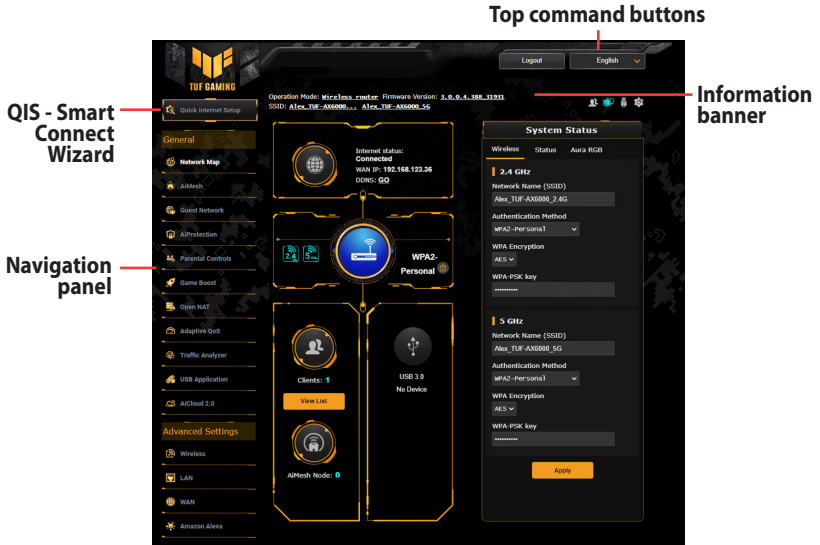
Top command buttons

TUF GAMING

Logout

English

QIS - Smart Connect Wizard

Quick Internet Setup

Operation Mode: Wireless router Firmware Version: 3.0.0.4.388_31931
SSID: Alex_TUF-AX6000... Alex_TUF-AX6000_5G

Information banner

General

Network Map

AiMesh

Guest Network

AiProtection

Navigation panel

Parental Controls

Game Boost

Open NAT

Adaptive QoS

Traffic Analyzer

USB Application

AiCloud 2.0

Advanced Settings

Wireless

LAN

WAN

Amazon Alexa

Internet status:
Connected
WAN IP: 192.168.123.36
DDNS: GO

2.4

5

WPA2-Personal

Clients: 1

View List

AiMesh Node: 0

USB 3.0
No Device

System Status

Wireless

Status

Aura RGB

2.4 GHz

Network Name (SSID)

Alex_TUF-AX6000_2.4G

Authentication Method

WPA2-Personal

WPA Encryption

AES

WPA-PSK key

••••••••••

5 GHz

Network Name (SSID)

Alex_TUF-AX6000_5G

Authentication Method

WPA2-Personal

WPA Encryption

AES

WPA-PSK key

••••••••••

Apply